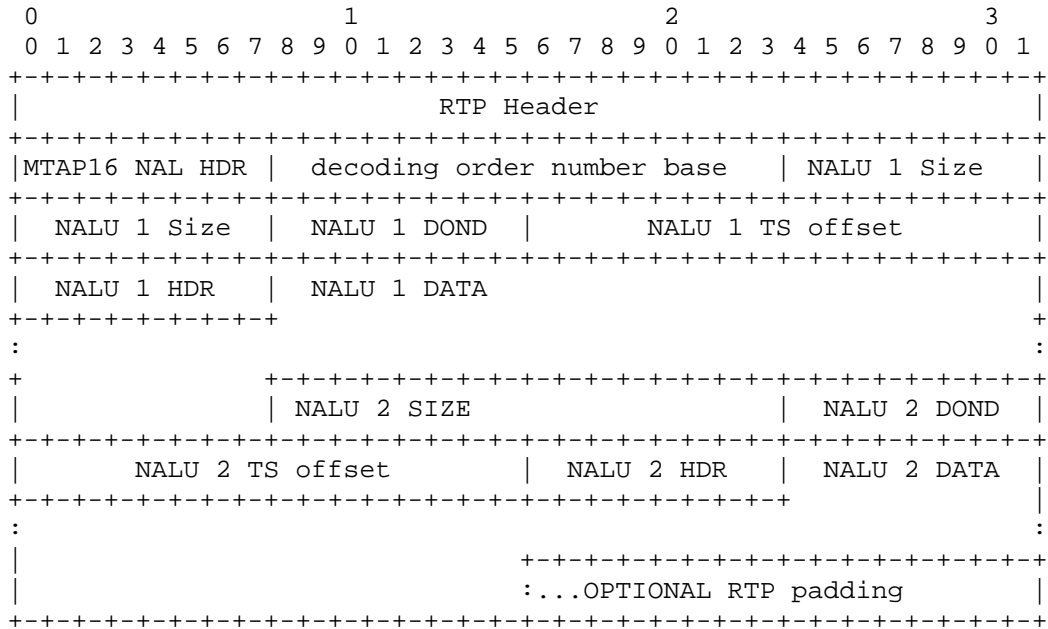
```
 0                   1                   2                   3
 0 1 2 3 4 5 6 7 8 9 0 1 2 3 4 5 6 7 8 9 0 1 2 3 4 5 6 7 8 9 0 1
+-+-+-+-+-+-+-+-+-+-+-+-+-+-+-+-+-+-+-+-+-+-+-+-+-+-+-+-+-+-+-+-+
|                          RTP Header                           |
+-+-+-+-+-+-+-+-+-+-+-+-+-+-+-+-+-+-+-+-+-+-+-+-+-+-+-+-+-+-+-+-+
|MTAP16 NAL HDR |  decoding order number base   | NALU 1 Size   |
+-+-+-+-+-+-+-+-+-+-+-+-+-+-+-+-+-+-+-+-+-+-+-+-+-+-+-+-+-+-+-+-+
|  NALU 1 Size  |  NALU 1 DOND  |       NALU 1 TS offset        |
+-+-+-+-+-+-+-+-+-+-+-+-+-+-+-+-+-+-+-+-+-+-+-+-+-+-+-+-+-+-+-+-+
|  NALU 1 HDR   |  NALU 1 DATA                                  |
+-+-+-+-+-+-+-+-+                                               +
:                                                               :
+               +-+-+-+-+-+-+-+-+-+-+-+-+-+-+-+-+-+-+-+-+-+-+-+-+
|               | NALU 2 SIZE                   |  NALU 2 DOND  |
+-+-+-+-+-+-+-+-+-+-+-+-+-+-+-+-+-+-+-+-+-+-+-+-+-+-+-+-+-+-+-+-+
|       NALU 2 TS offset        |  NALU 2 HDR   |  NALU 2 DATA  |
+-+-+-+-+-+-+-+-+-+-+-+-+-+-+-+-+-+-+-+-+-+-+-+-+               |
:                                                               :
|                               +-+-+-+-+-+-+-+-+-+-+-+-+-+-+-+-+
|                               :...OPTIONAL RTP padding        |
+-+-+-+-+-+-+-+-+-+-+-+-+-+-+-+-+-+-+-+-+-+-+-+-+-+-+-+-+-+-+-+-+
```